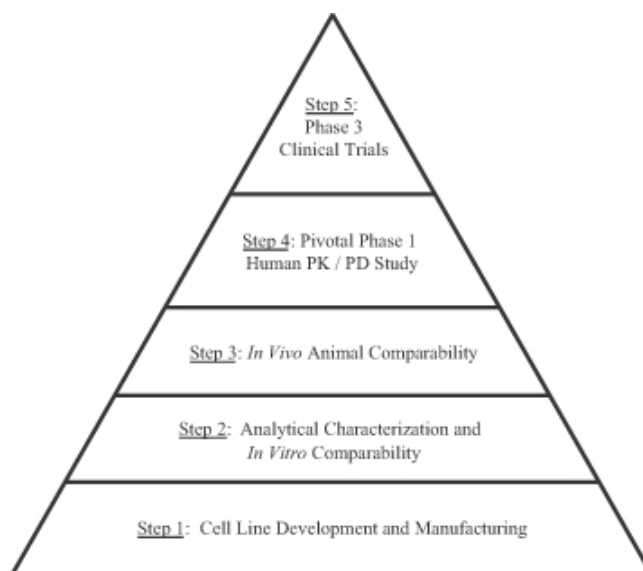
Step 5: Phase 3 Clinical Trials

Step 4: Pivotal Phase 1 Human PK / PD Study

Step 3: In Vivo Animal Comparability

Step 2: Analytical Characterization and In Vitro Comparability

Step 1: Cell Line Development and Manufacturing